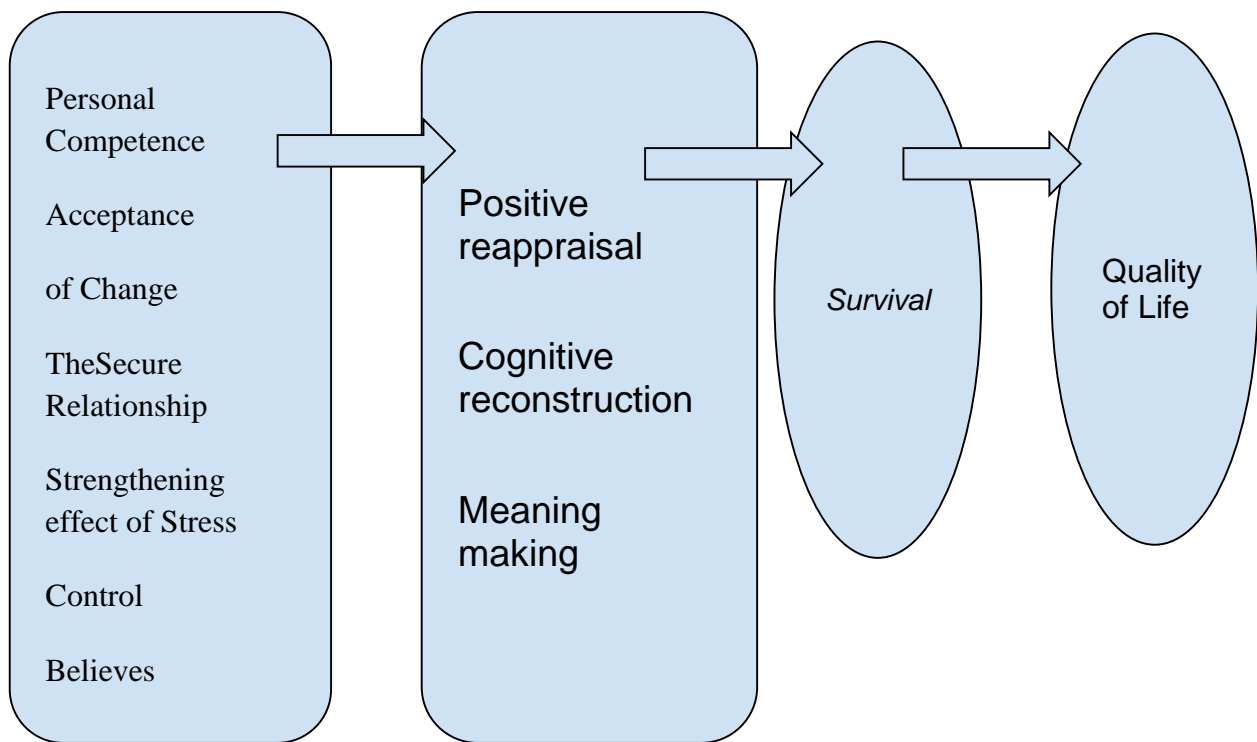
Personal Competence

Acceptance

of Change

TheSecure Relationship

Strengthening effect of Stress

Control

Believes

Positive reappraisal

Cognitive reconstruction

Meaning making

*Survival*

Quality of Life